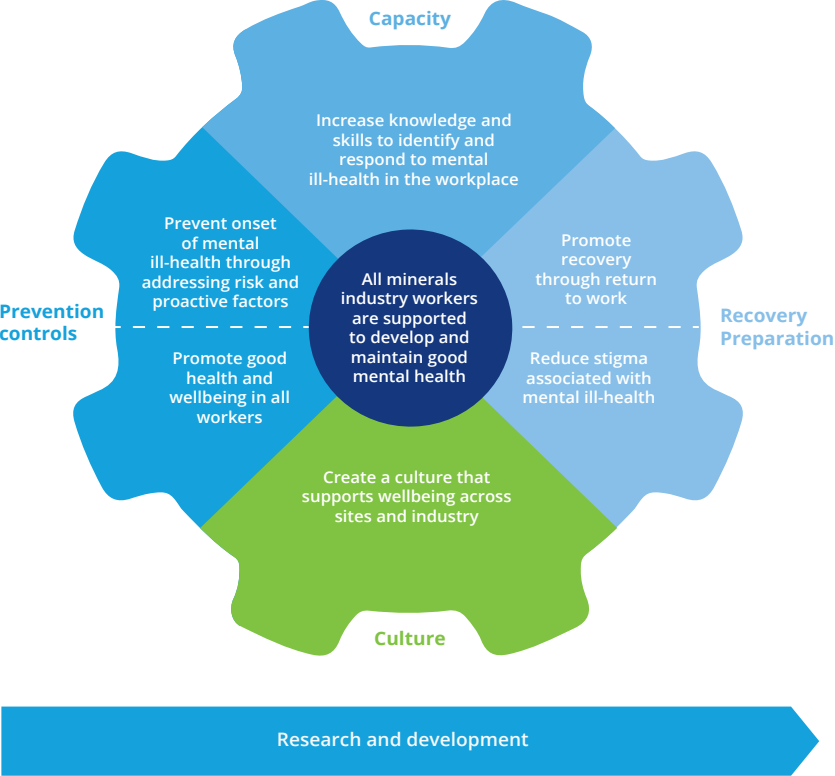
Capacity

Increase knowledge and skills to identify and respond to mental ill-health in the workplace

Prevention controls

Prevent onset of mental ill-health through addressing risk and proactive factors

Promote good health and wellbeing in all workers

All minerals industry workers are supported to develop and maintain good mental health

Recovery Preparation

Promote recovery through return to work

Reduce stigma associated with mental ill-health

Create a culture that supports wellbeing across sites and industry

Culture

Research and development